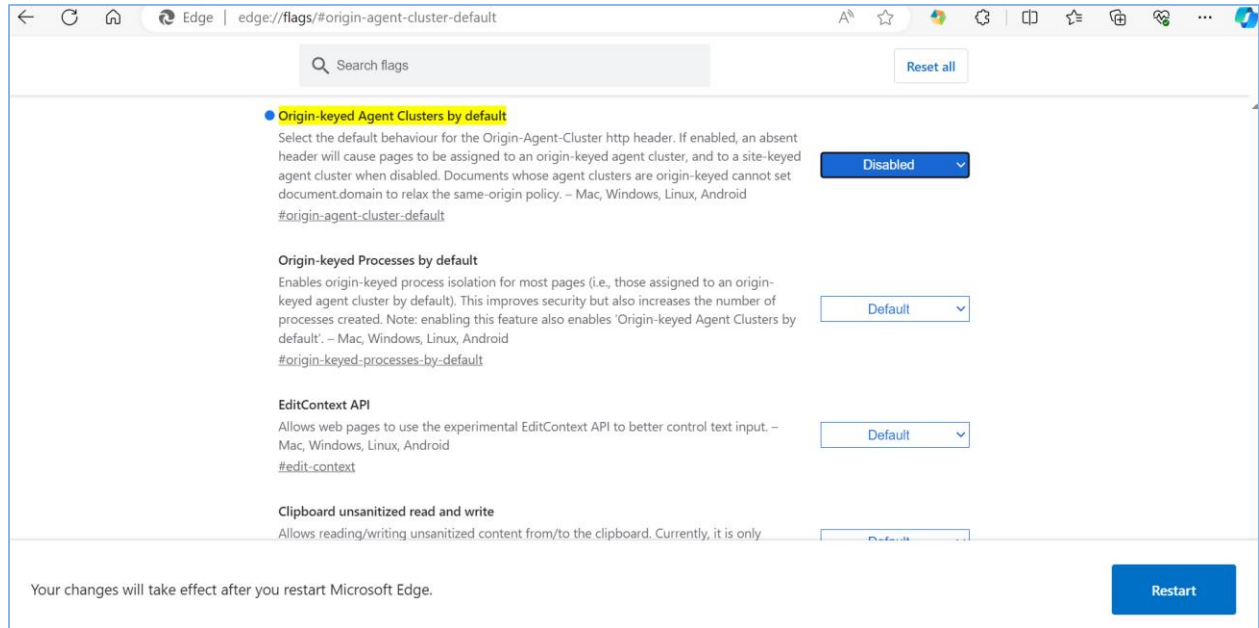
Edge | edge://flags/#origin-agent-cluster-default

Search flags

Reset all

Origin-keyed Agent Clusters by default
Select the default behaviour for the Origin-Agent-Cluster http header. If enabled, an absent header will cause pages to be assigned to an origin-keyed agent cluster, and to a site-keyed agent cluster when disabled. Documents whose agent clusters are origin-keyed cannot set document.domain to relax the same-origin policy. – Mac, Windows, Linux, Android
#origin-agent-cluster-default

Disabled

Origin-keyed Processes by default
Enables origin-keyed process isolation for most pages (i.e., those assigned to an origin-keyed agent cluster by default). This improves security but also increases the number of processes created. Note: enabling this feature also enables 'Origin-keyed Agent Clusters by default'. – Mac, Windows, Linux, Android
#origin-keyed-processes-by-default

Default

EditContext API
Allows web pages to use the experimental EditContext API to better control text input. – Mac, Windows, Linux, Android
#edit-context

Default

Clipboard unsanitized read and write
Allows reading/writing unsanitized content from/to the clipboard. Currently, it is only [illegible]

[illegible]

Your changes will take effect after you restart Microsoft Edge.

Restart